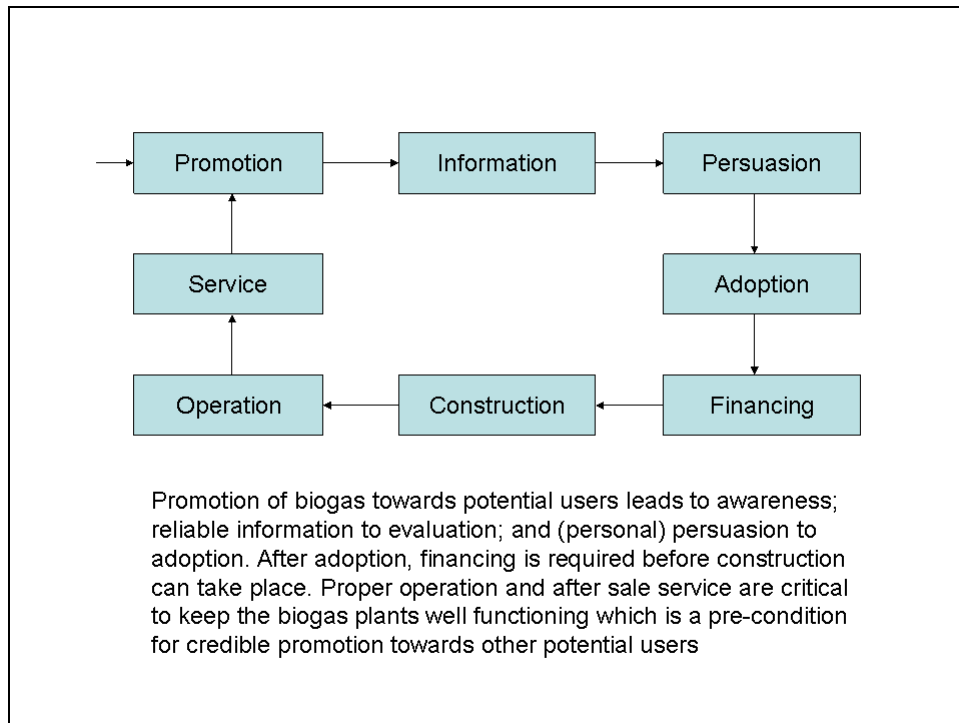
Promotion

Information

Persuasion

Service

Adoption

Operation

Construction

Financing

Promotion of biogas towards potential users leads to awareness; reliable information to evaluation; and (personal) persuasion to adoption. After adoption, financing is required before construction can take place. Proper operation and after sale service are critical to keep the biogas plants well functioning which is a pre-condition for credible promotion towards other potential users